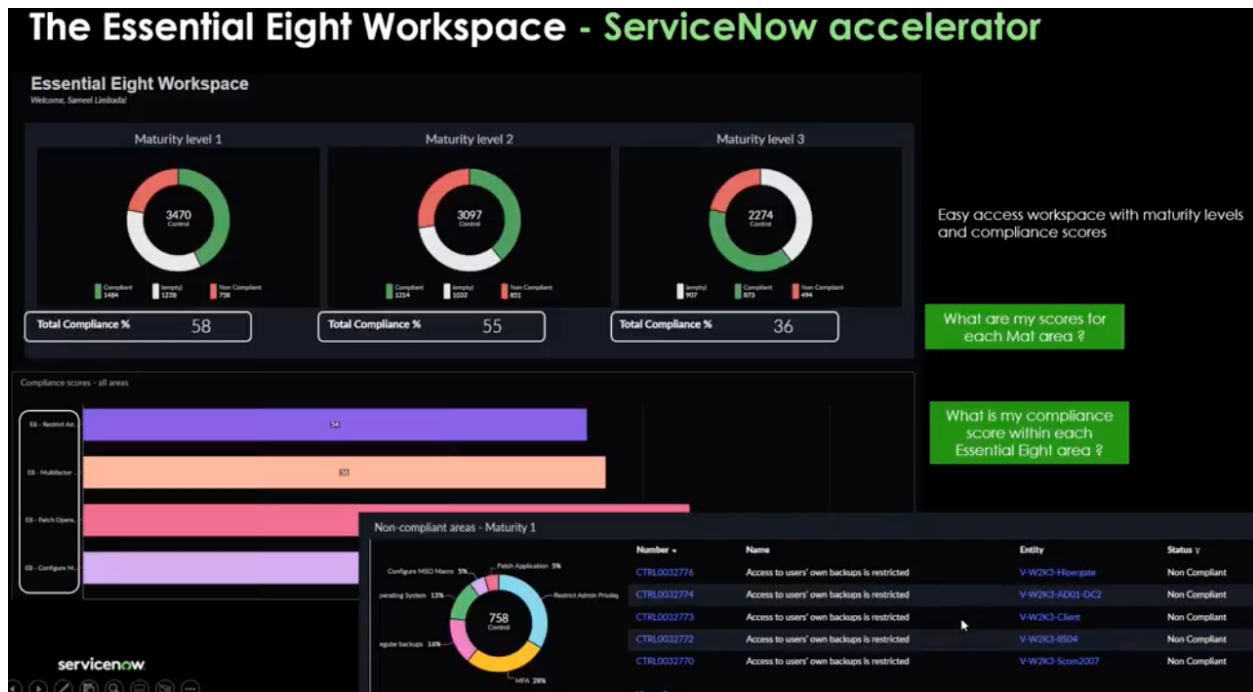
The Essential Eight Workspace - ServiceNow accelerator

Essential Eight Workspace
Welcome, Sameel Limbada!

Maturity level 1
3470
Control
Compliant 1484 (empty) 1228 Non Compliant 758
Total Compliance % 58

Maturity level 2
3097
Control
Compliant 1214 (empty) 1032 Non Compliant 851
Total Compliance % 55

Maturity level 3
2274
Control
(empty) 907 Compliant 873 Non Compliant 494
Total Compliance % 36

Easy access workspace with maturity levels and compliance scores

What are my scores for each Mat area ?

What is my compliance score within each Essential Eight area ?

Compliance scores - all areas
E8 - Restrict Ad... 54
E8 - Multifactor ... 58
E8 - Patch Opera...
E8 - Configure M...

Non-compliant areas - Maturity 1
758
Control
Configure MSO Macro 5%
Patch Application 5%
Restrict Admin Privileg
perating System 13%
egular backups 16%
MFA 28%

| Number | Name | Entity | Status |
|---|---|---|---|
| CTRL0032776 | Access to users' own backups is restricted | V-W2K3-Hipergate | Non Compliant |
| CTRL0032774 | Access to users' own backups is restricted | V-W2K3-AD01-DC2 | Non Compliant |
| CTRL0032773 | Access to users' own backups is restricted | V-W2K3-Client | Non Compliant |
| CTRL0032772 | Access to users' own backups is restricted | V-W2K3-IIS04 | Non Compliant |
| CTRL0032770 | Access to users' own backups is restricted | V-W2K3-Scom2007 | Non Compliant |

servicenow